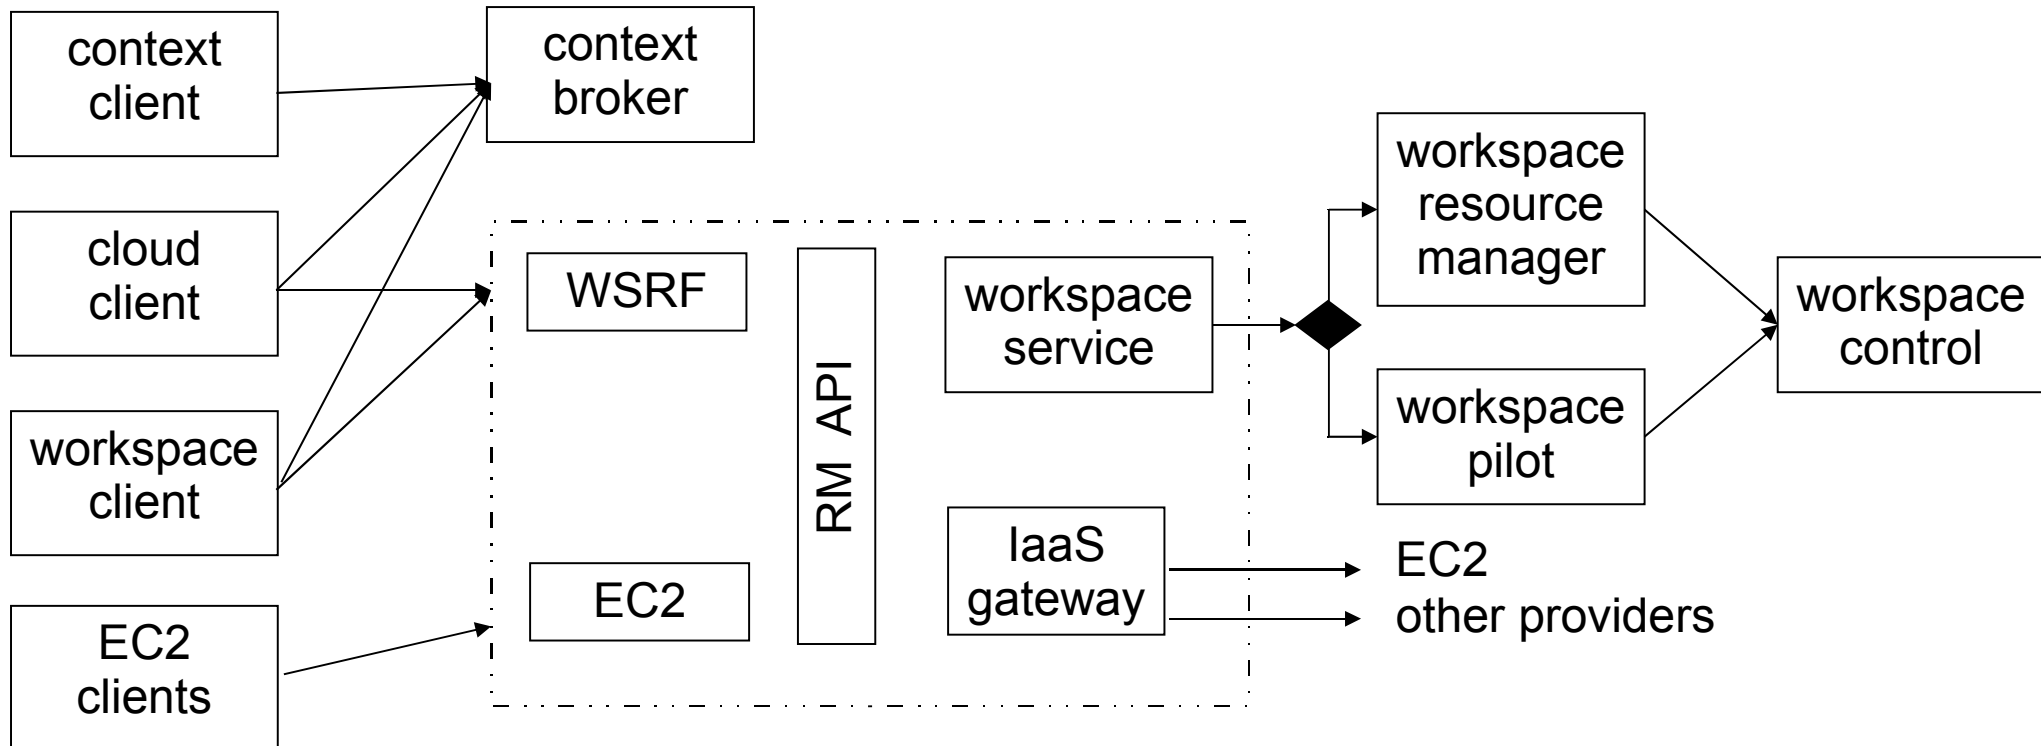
context client

context broker

cloud client

workspace client

EC2 clients

WSRF

EC2

RM API

workspace service

IaaS gateway

workspace resource manager

workspace pilot

workspace control

EC2
other providers